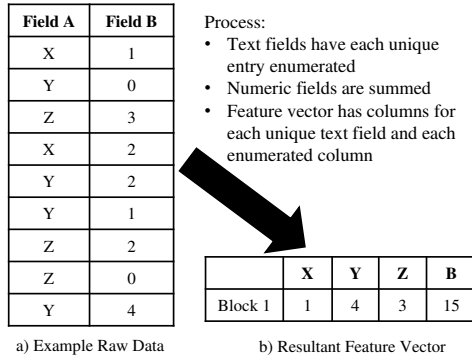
| Field A | Field B |
|---|---|
| X | 1 |
| Y | 0 |
| Z | 3 |
| X | 2 |
| Y | 2 |
| Y | 1 |
| Z | 2 |
| Z | 0 |
| Y | 4 |

Process:
• Text fields have each unique entry enumerated
• Numeric fields are summed
• Feature vector has columns for each unique text field and each enumerated column

| | X | Y | Z | B |
|---|---|---|---|---|
| Block 1 | 1 | 4 | 3 | 15 |

a) Example Raw Data

b) Resultant Feature Vector